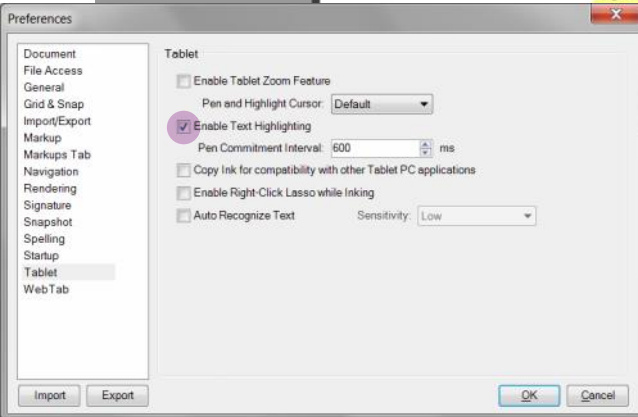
Preferences

Document
File Access
General
Grid & Snap
Import/Export
Markup
Markups Tab
Navigation
Rendering
Signature
Snapshot
Spelling
Startup
Tablet
WebTab

Tablet

Enable Tablet Zoom Feature

Pen and Highlight Cursor: Default

Enable Text Highlighting

Pen Commitment Interval: 600 ms

Copy Ink for compatibility with other Tablet PC applications

Enable Right-Click Lasso while Inking

Auto Recognize Text

Sensitivity: Low

Import

Export

OK

Cancel